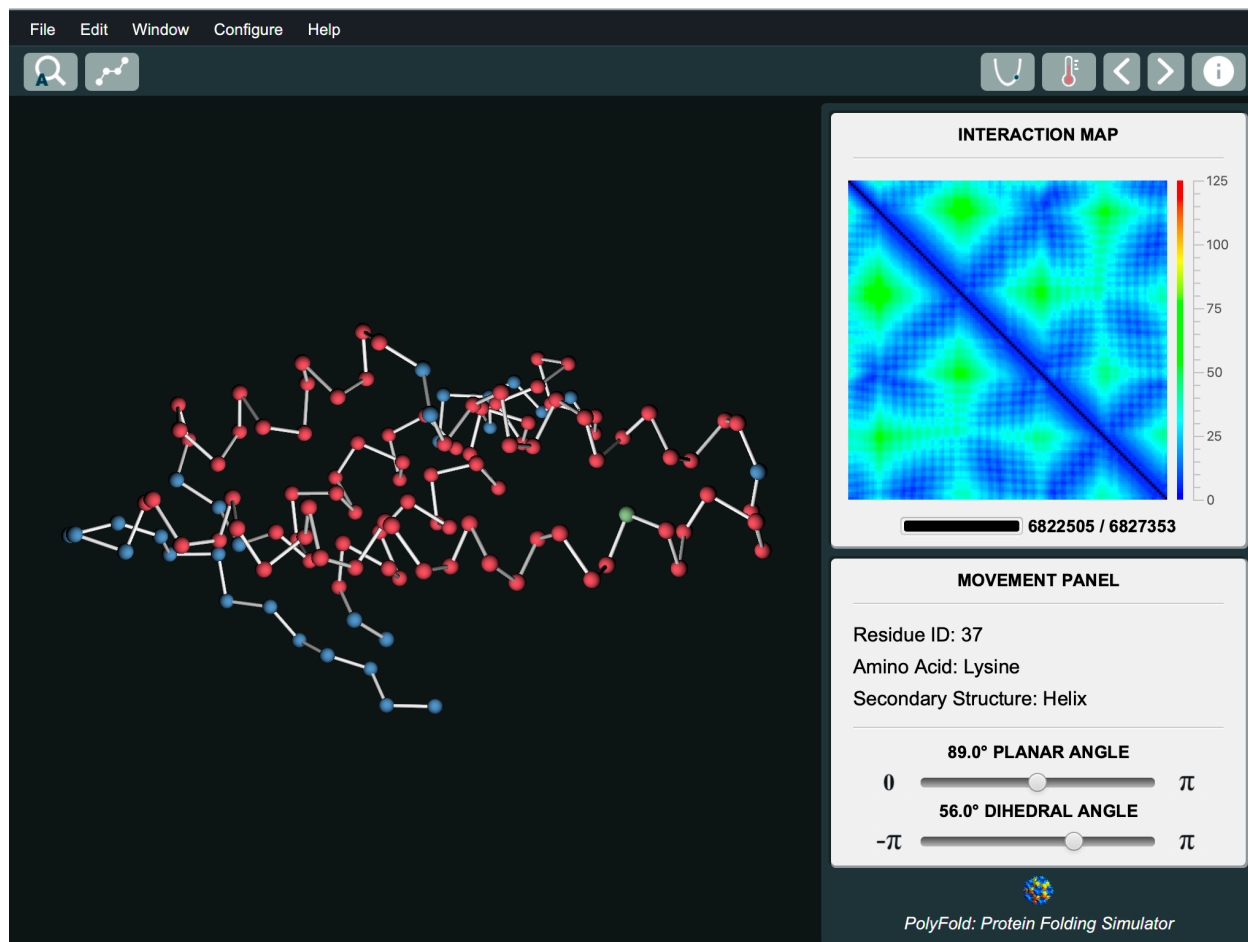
File Edit Window Configure Help

A

INTERACTION MAP

125
100
75
50
25
0

6822505 / 6827353

MOVEMENT PANEL

Residue ID: 37
Amino Acid: Lysine
Secondary Structure: Helix

89.0° PLANAR ANGLE
0 $\pi$
56.0° DIHEDRAL ANGLE
$-\pi$ $\pi$

PolyFold: Protein Folding Simulator